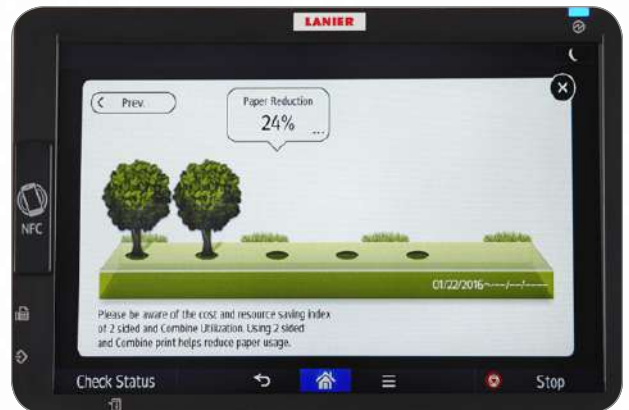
LANIER

Prev.

Paper Reduction
24% ...

01/22/2016~---/---/-----

Please be aware of the cost and resource saving index of 2 sided and Combine Utilization. Using 2 sided and Combine print helps reduce paper usage.

NFC

Check Status

Stop